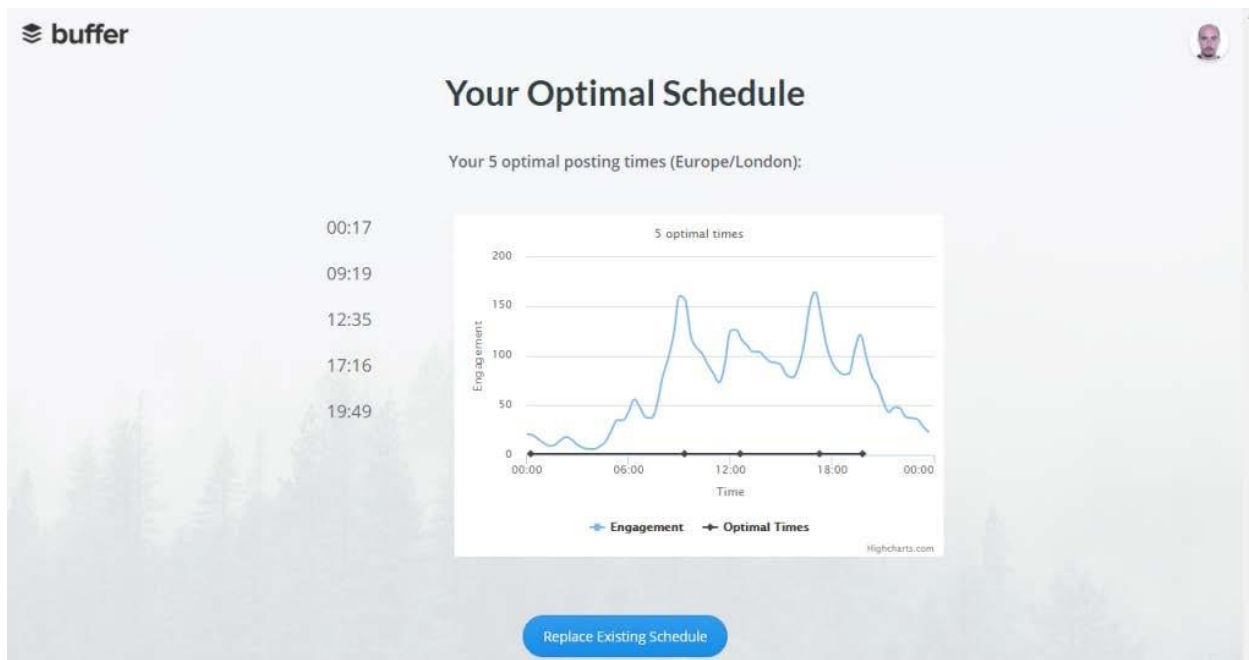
buffer

Your Optimal Schedule

Your 5 optimal posting times (Europe/London):

00:17
09:19
12:35
17:16
19:49

5 optimal times

200
150
100
50
0

Engagement

00:00
06:00
12:00
18:00
00:00

Time

Engagement
Optimal Times

Highcharts.com

Replace Existing Schedule